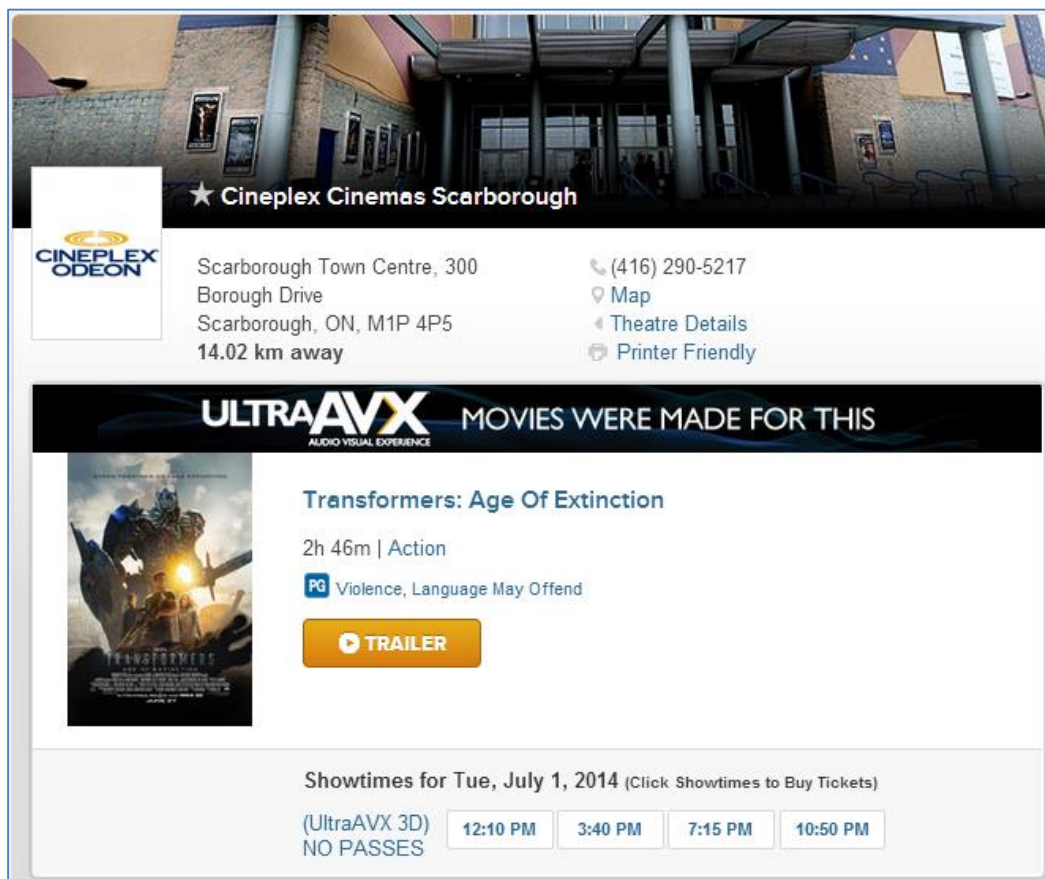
★ Cineplex Cinemas Scarborough

CINEPLEX ODEON

Scarborough Town Centre, 300 Borough Drive
Scarborough, ON, M1P 4P5
14.02 km away

(416) 290-5217
Map
Theatre Details
Printer Friendly

ULTRAAVX AUDIO VISUAL EXPERIENCE MOVIES WERE MADE FOR THIS

TRANSFORMERS AGE OF EXTINCTION
JUNE 27

Transformers: Age Of Extinction

2h 46m | Action

PG Violence, Language May Offend

TRAILER

Showtimes for Tue, July 1, 2014 (Click Showtimes to Buy Tickets)

(UltraAVX 3D) NO PASSES

12:10 PM | 3:40 PM | 7:15 PM | 10:50 PM